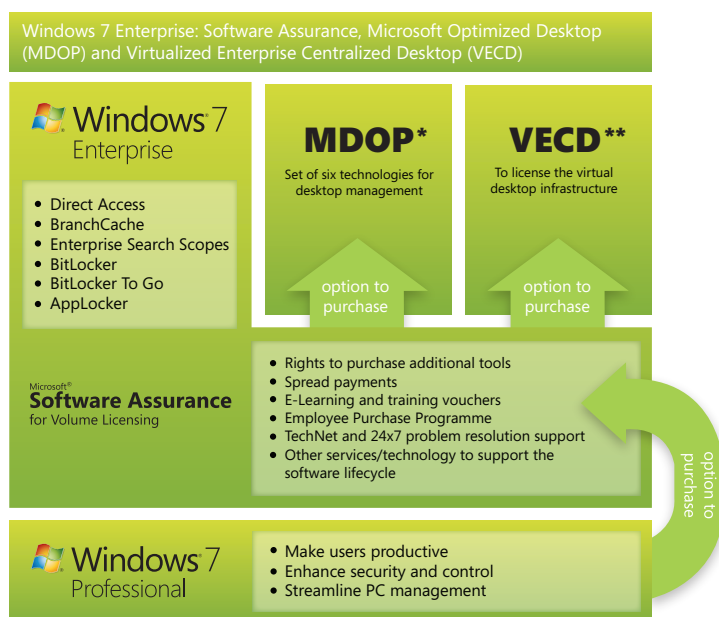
Windows 7 Enterprise: Software Assurance, Microsoft Optimized Desktop (MDOP) and Virtualized Enterprise Centralized Desktop (VECD)

Windows 7 Enterprise

- Direct Access
- BranchCache
- Enterprise Search Scopes
- BitLocker
- BitLocker To Go
- AppLocker

MDOP*

Set of six technologies for desktop management

option to purchase

VECD**

To license the virtual desktop infrastructure

option to purchase

Microsoft® Software Assurance for Volume Licensing

- Rights to purchase additional tools
- Spread payments
- E-Learning and training vouchers
- Employee Purchase Programme
- TechNet and 24x7 problem resolution support
- Other services/technology to support the software lifecycle

option to purchase

Windows 7 Professional

- Make users productive
- Enhance security and control
- Streamline PC management